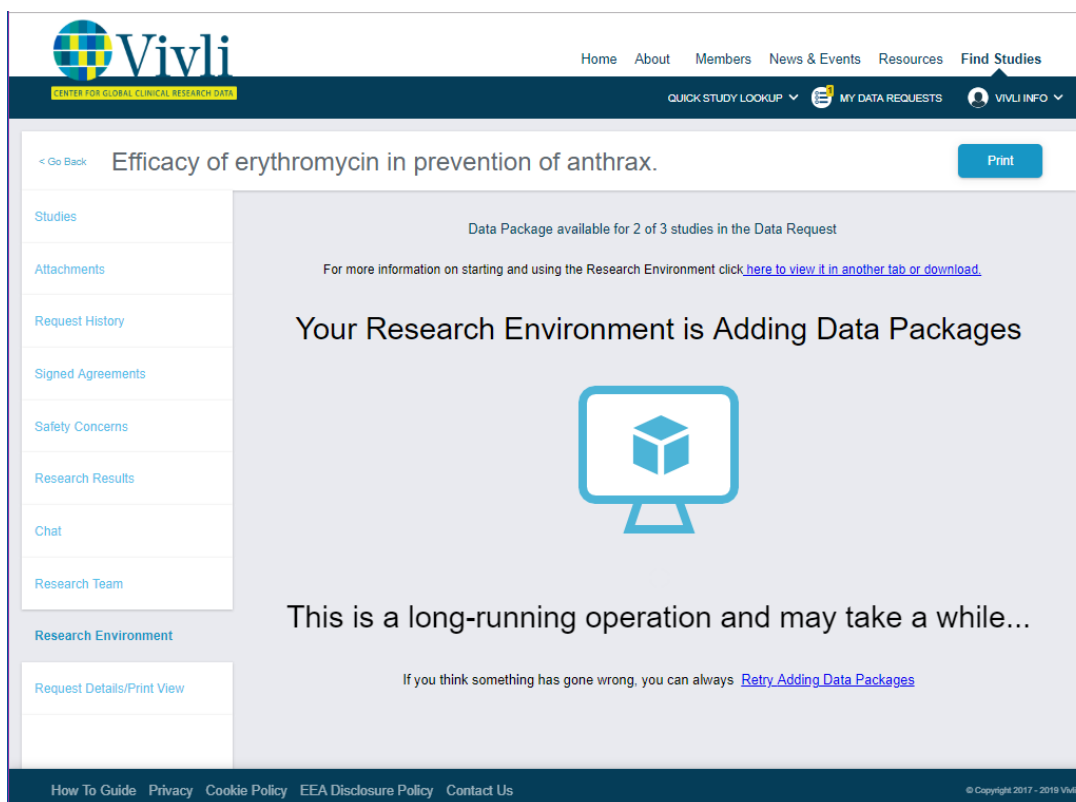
Vivli
CENTER FOR GLOBAL CLINICAL RESEARCH DATA

Home About Members News & Events Resources Find Studies

QUICK STUDY LOOKUP MY DATA REQUESTS VIVLI INFO

< Go Back Efficacy of erythromycin in prevention of anthrax.

Print

Studies
Attachments
Request History
Signed Agreements
Safety Concerns
Research Results
Chat
Research Team
Research Environment
Request Details/Print View

Data Package available for 2 of 3 studies in the Data Request

For more information on starting and using the Research Environment click here to view it in another tab or download.

Your Research Environment is Adding Data Packages

This is a long-running operation and may take a while...

If you think something has gone wrong, you can always Retry Adding Data Packages

How To Guide Privacy Cookie Policy EEA Disclosure Policy Contact Us

© Copyright 2017 - 2019 Vivli